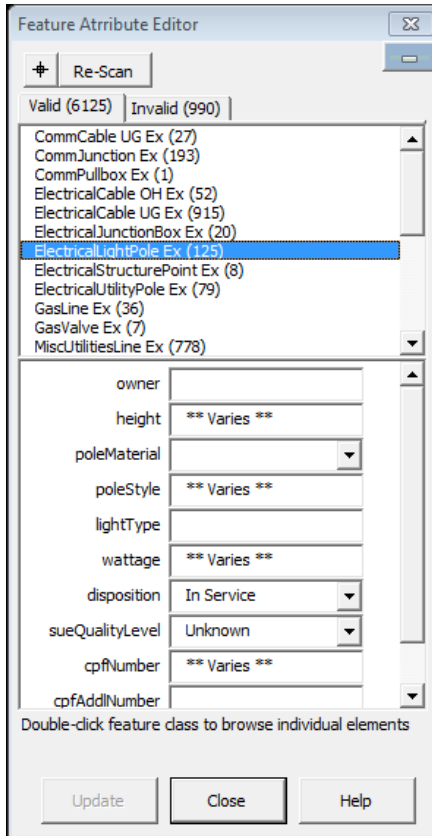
Feature Atrribute Editor

Re-Scan

Valid (6125)
Invalid (990)

CommCable UG Ex (27)
CommJunction Ex (193)
CommPullbox Ex (1)
ElectricalCable OH Ex (52)
ElectricalCable UG Ex (915)
ElectricalJunctionBox Ex (20)
ElectricalLightPole Ex (125)
ElectricalStructurePoint Ex (8)
ElectricalUtilityPole Ex (79)
GasLine Ex (36)
GasValve Ex (7)
MiscUtilitiesLine Ex (778)

owner
height ** Varies **
poleMaterial
poleStyle ** Varies **
lightType
wattage ** Varies **
disposition In Service
sueQualityLevel Unknown
cpfNumber ** Varies **
cpfAddlNumber

Double-click feature class to browse individual elements

Update
Close
Help